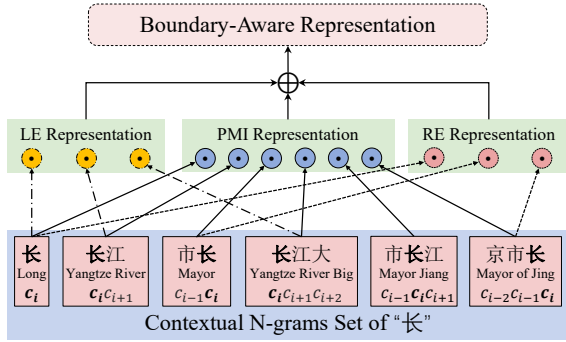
Boundary-Aware Representation

$\oplus$

LE Representation

PMI Representation

RE Representation

长
Long
$\boldsymbol{c_i}$

长江
Yangtze River
$\boldsymbol{c_i}c_{i+1}$

市长
Mayor
$c_{i-1}\boldsymbol{c_i}$

长江大
Yangtze River Big
$\boldsymbol{c_i}c_{i+1}c_{i+2}$

市长江
Mayor Jiang
$c_{i-1}\boldsymbol{c_i}c_{i+1}$

京市长
Mayor of Jing
$c_{i-2}c_{i-1}\boldsymbol{c_i}$

Contextual N-grams Set of “长”